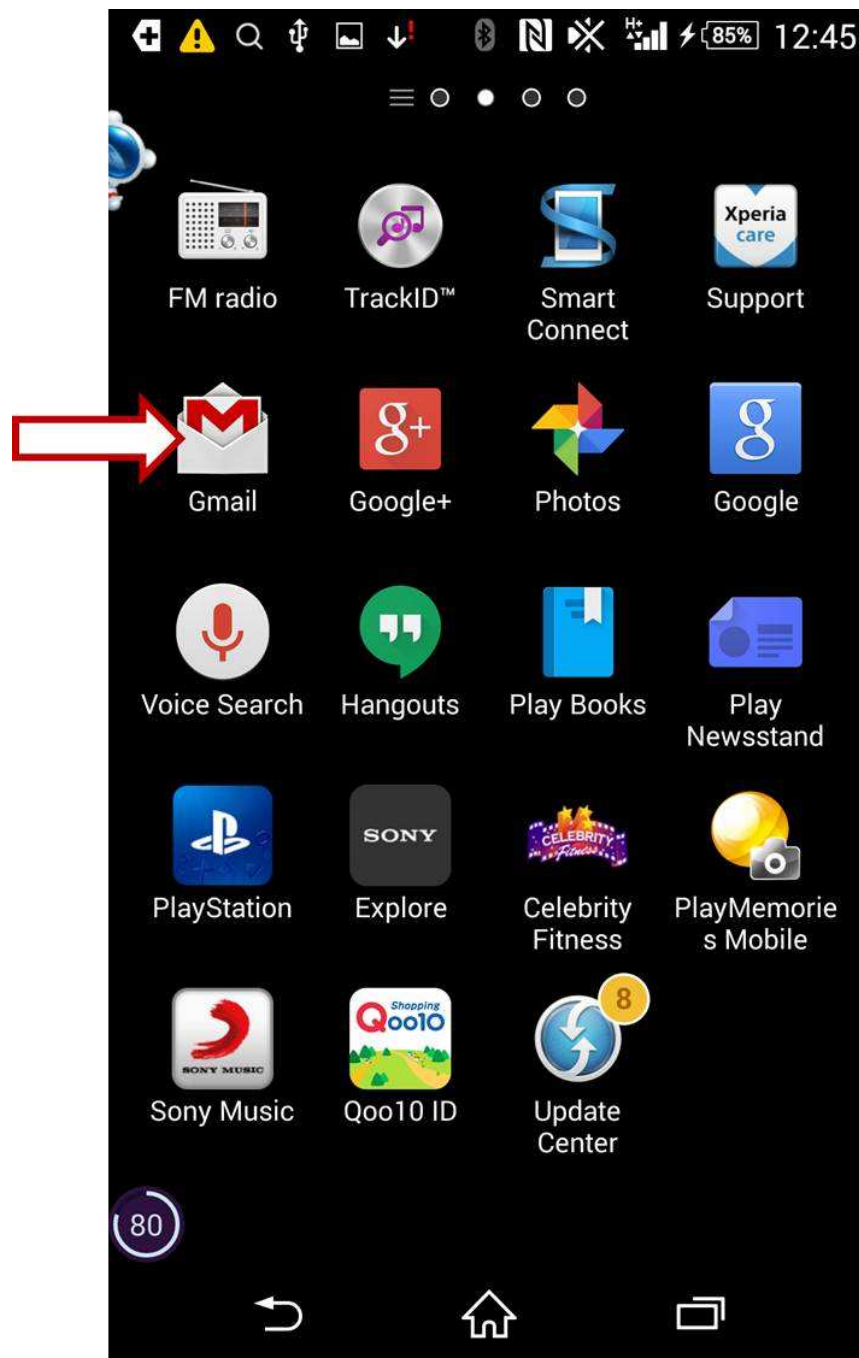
H+ 85% 12:45

Xperia care

FM radio
TrackID™
Smart Connect
Support

Gmail
Google+
Photos
Google

Voice Search
Hangouts
Play Books
Play Newsstand

SONY

CELEBRITY Fitness

PlayStation
Explore
Celebrity Fitness
PlayMemories Mobile

SONY MUSIC

Shopping Qoo10

8

Sony Music
Qoo10 ID
Update Center

80